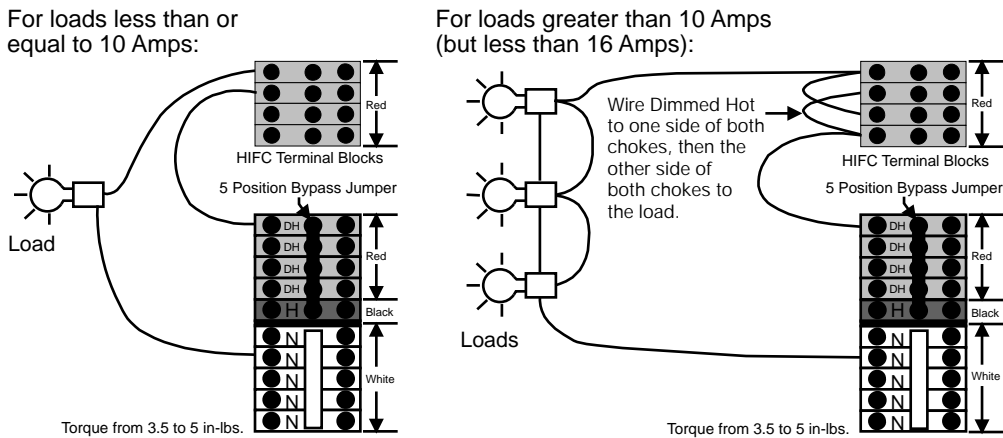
For loads less than or equal to 10 Amps:

Red

HIFC Terminal Blocks

5 Position Bypass Jumper

Load

DH
DH
DH
DH
H

Red

Black

N
N
N
N
N

White

Torque from 3.5 to 5 in-lbs.

For loads greater than 10 Amps (but less than 16 Amps):

Wire Dimmed Hot to one side of both chokes, then the other side of both chokes to the load.

Red

HIFC Terminal Blocks

5 Position Bypass Jumper

Loads

DH
DH
DH
DH
H

Red

Black

N
N
N
N
N

White

Torque from 3.5 to 5 in-lbs.